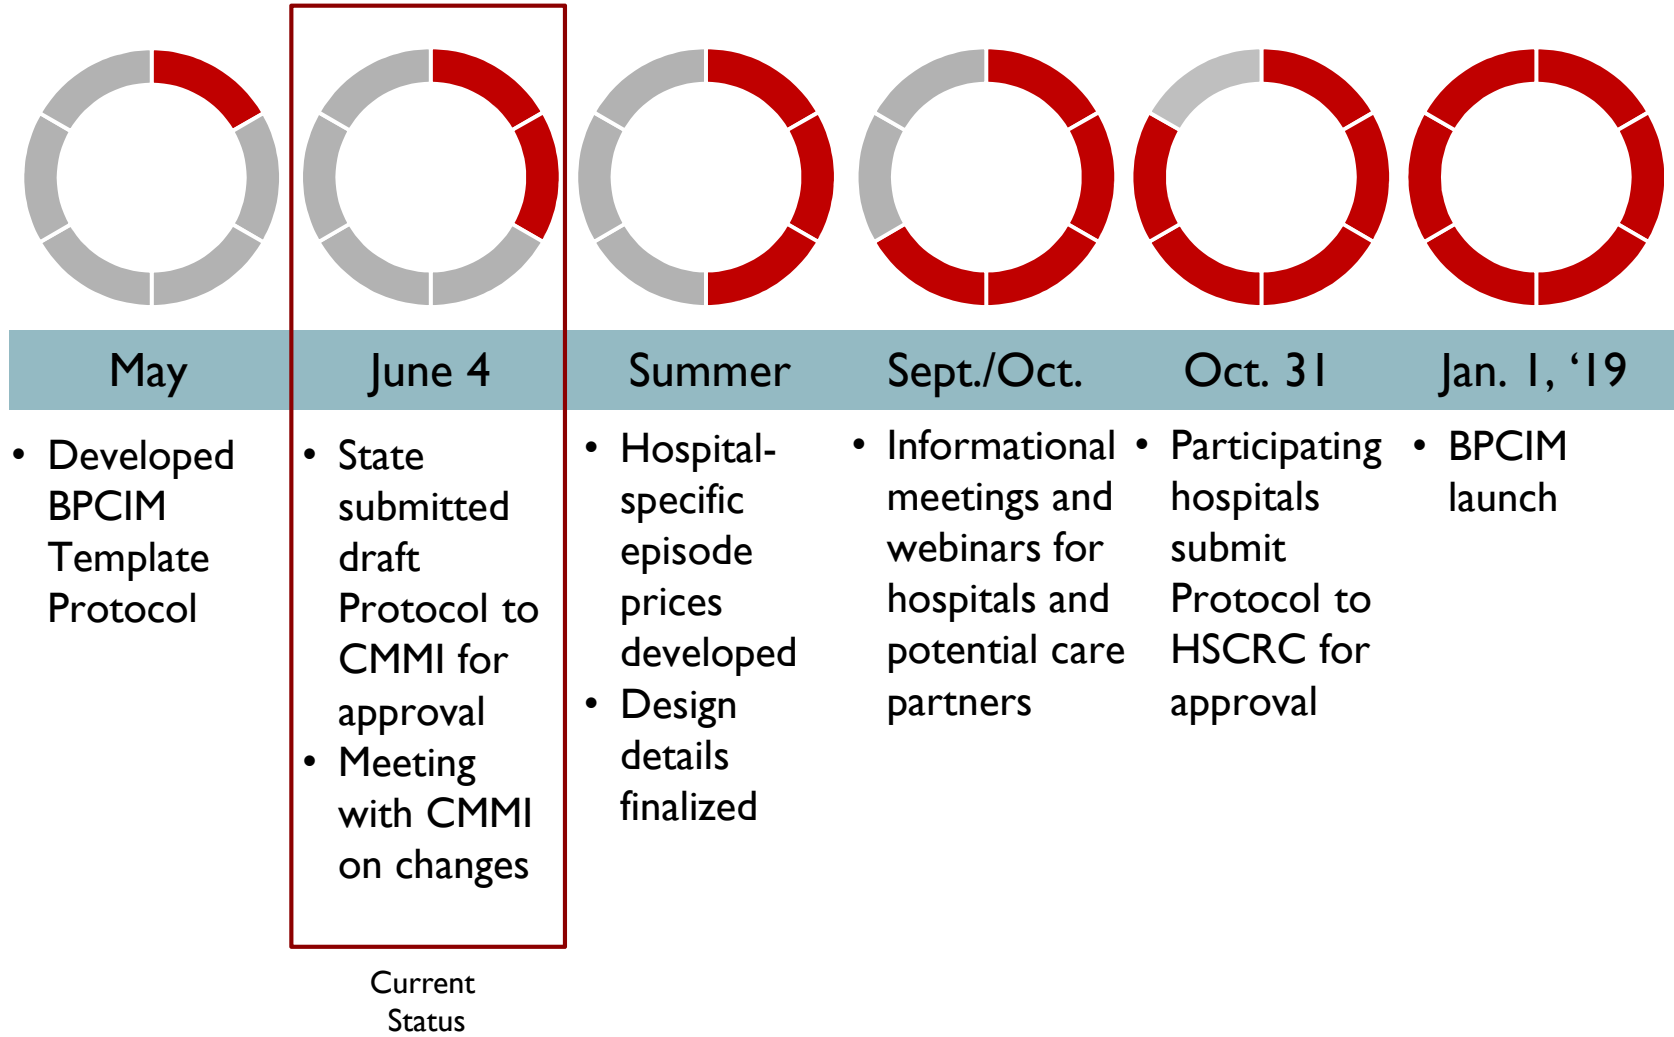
May

- Developed BPCIM Template Protocol

June 4

- State submitted draft Protocol to CMMI for approval
- Meeting with CMMI on changes

Current Status

Summer

- Hospital-specific episode prices developed
- Design details finalized

Sept./Oct.

- Informational meetings and webinars for hospitals and potential care partners

Oct. 31

- Participating hospitals submit Protocol to HSCRC for approval

Jan. 1, '19

- BPCIM launch